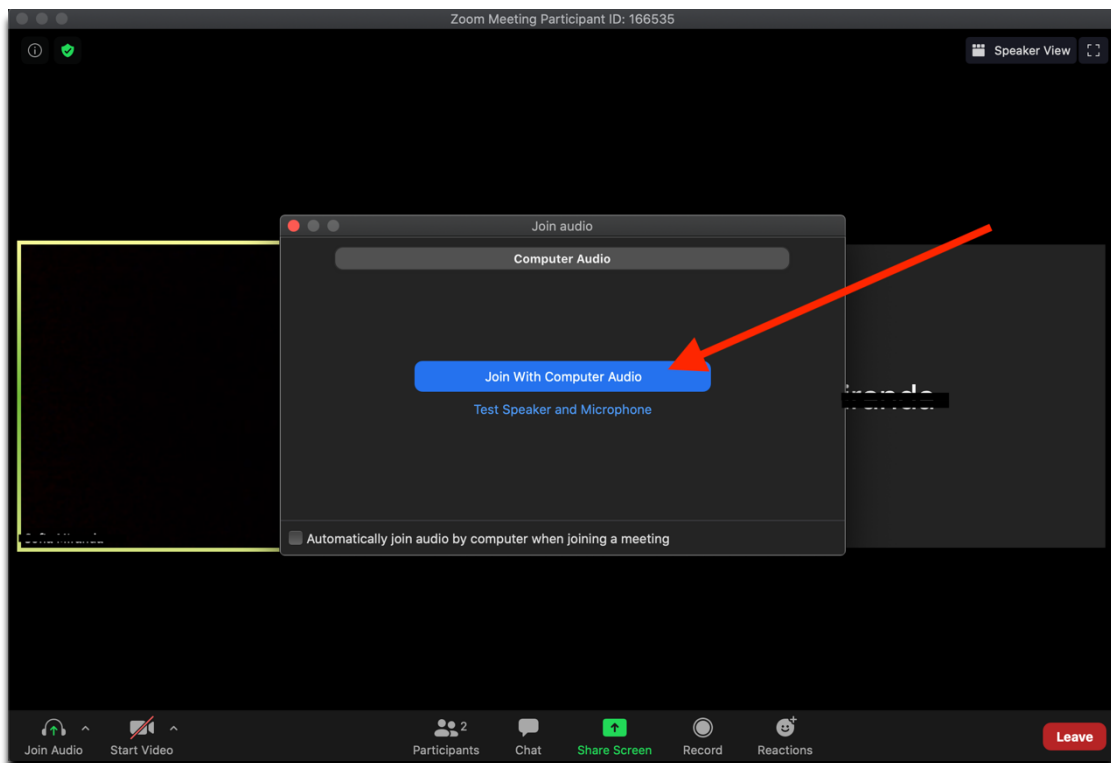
Zoom Meeting Participant ID: 166535

Speaker View

Join audio

Computer Audio

Join With Computer Audio

Test Speaker and Microphone

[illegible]

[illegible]

Automatically join audio by computer when joining a meeting

Join Audio

Start Video

2

Participants

Chat

Share Screen

Record

Reactions

Leave